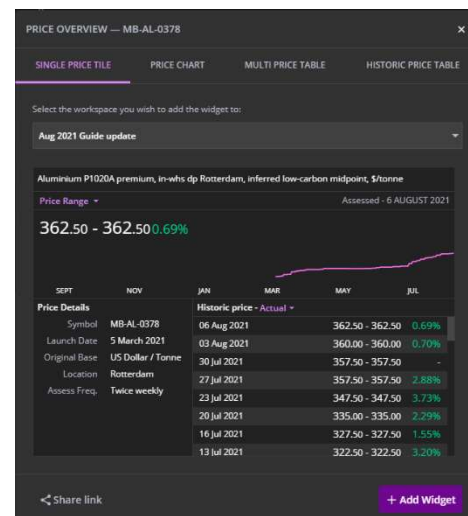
PRICE OVERVIEW — MB-AL-0378

×

SINGLE PRICE TILE

PRICE CHART

MULTI PRICE TABLE

HISTORIC PRICE TABLE

Select the workspace you wish to add the widget to:

Aug 2021 Guide update

Aluminium P1020A premium, in-whs dp Rotterdam, inferred low-carbon midpoint, $/tonne

Price Range

Assessed - 6 AUGUST 2021

362.50 - 362.50 0.69%

SEPT NOV JAN MAR MAY JUL

Price Details

Symbol MB-AL-0378

Launch Date 5 March 2021

Original Base US Dollar / Tonne

Location Rotterdam

Assess Freq. Twice weekly

Historic price - Actual

| | | |
|---|---|---|
| 06 Aug 2021 | 362.50 - 362.50 | 0.69% |
| 03 Aug 2021 | 360.00 - 360.00 | 0.70% |
| 30 Jul 2021 | 357.50 - 357.50 | - |
| 27 Jul 2021 | 357.50 - 357.50 | 2.88% |
| 23 Jul 2021 | 347.50 - 347.50 | 3.73% |
| 20 Jul 2021 | 335.00 - 335.00 | 2.29% |
| 16 Jul 2021 | 327.50 - 327.50 | 1.55% |
| 13 Jul 2021 | 322.50 - 322.50 | 3.20% |

Share link

+ Add Widget